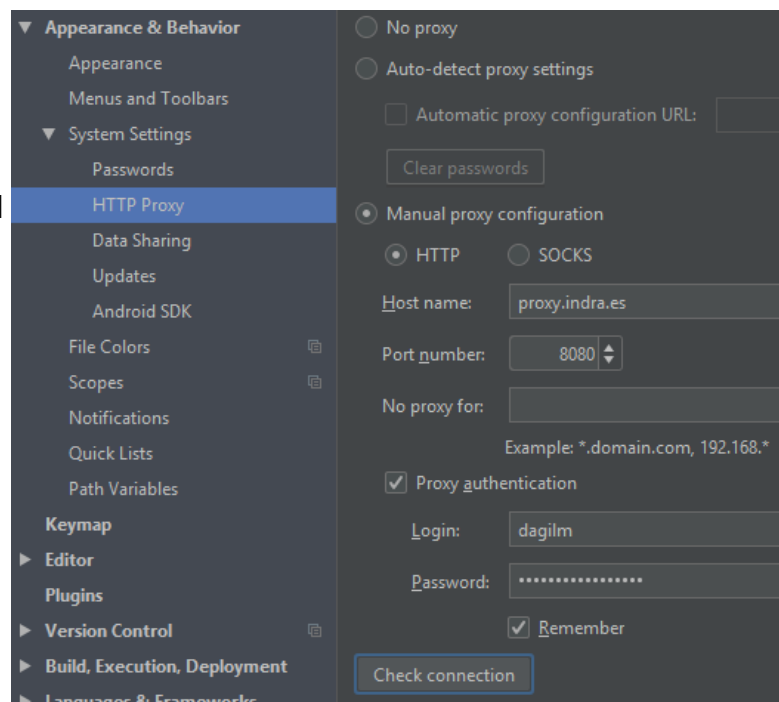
Appearance & Behavior
Appearance
Menus and Toolbars
System Settings
Passwords
HTTP Proxy
Data Sharing
Updates
Android SDK
File Colors
Scopes
Notifications
Quick Lists
Path Variables
Keymap
Editor
Plugins
Version Control
Build, Execution, Deployment
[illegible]

No proxy
Auto-detect proxy settings
Automatic proxy configuration URL:
Clear passwords
Manual proxy configuration
HTTP
SOCKS
Host name: proxy.indra.es
Port number: 8080
No proxy for:
Example: *.domain.com, 192.168.*
Proxy authentication
Login: dagilm
Password: •••••••••••••••••
Remember
Check connection